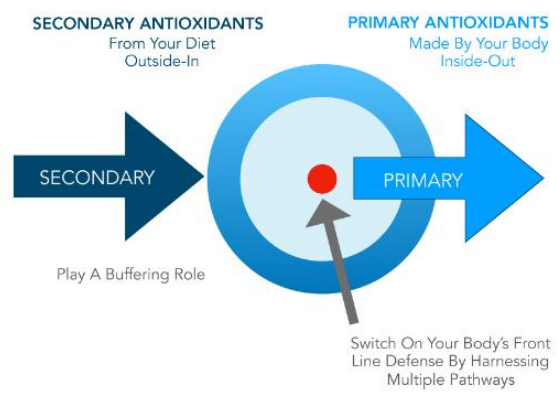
SECONDARY ANTIOXIDANTS
From Your Diet
Outside-In

PRIMARY ANTIOXIDANTS
Made By Your Body
Inside-Out

SECONDARY

PRIMARY

Play A Buffering Role

Switch On Your Body's Front Line Defense By Harnessing Multiple Pathways